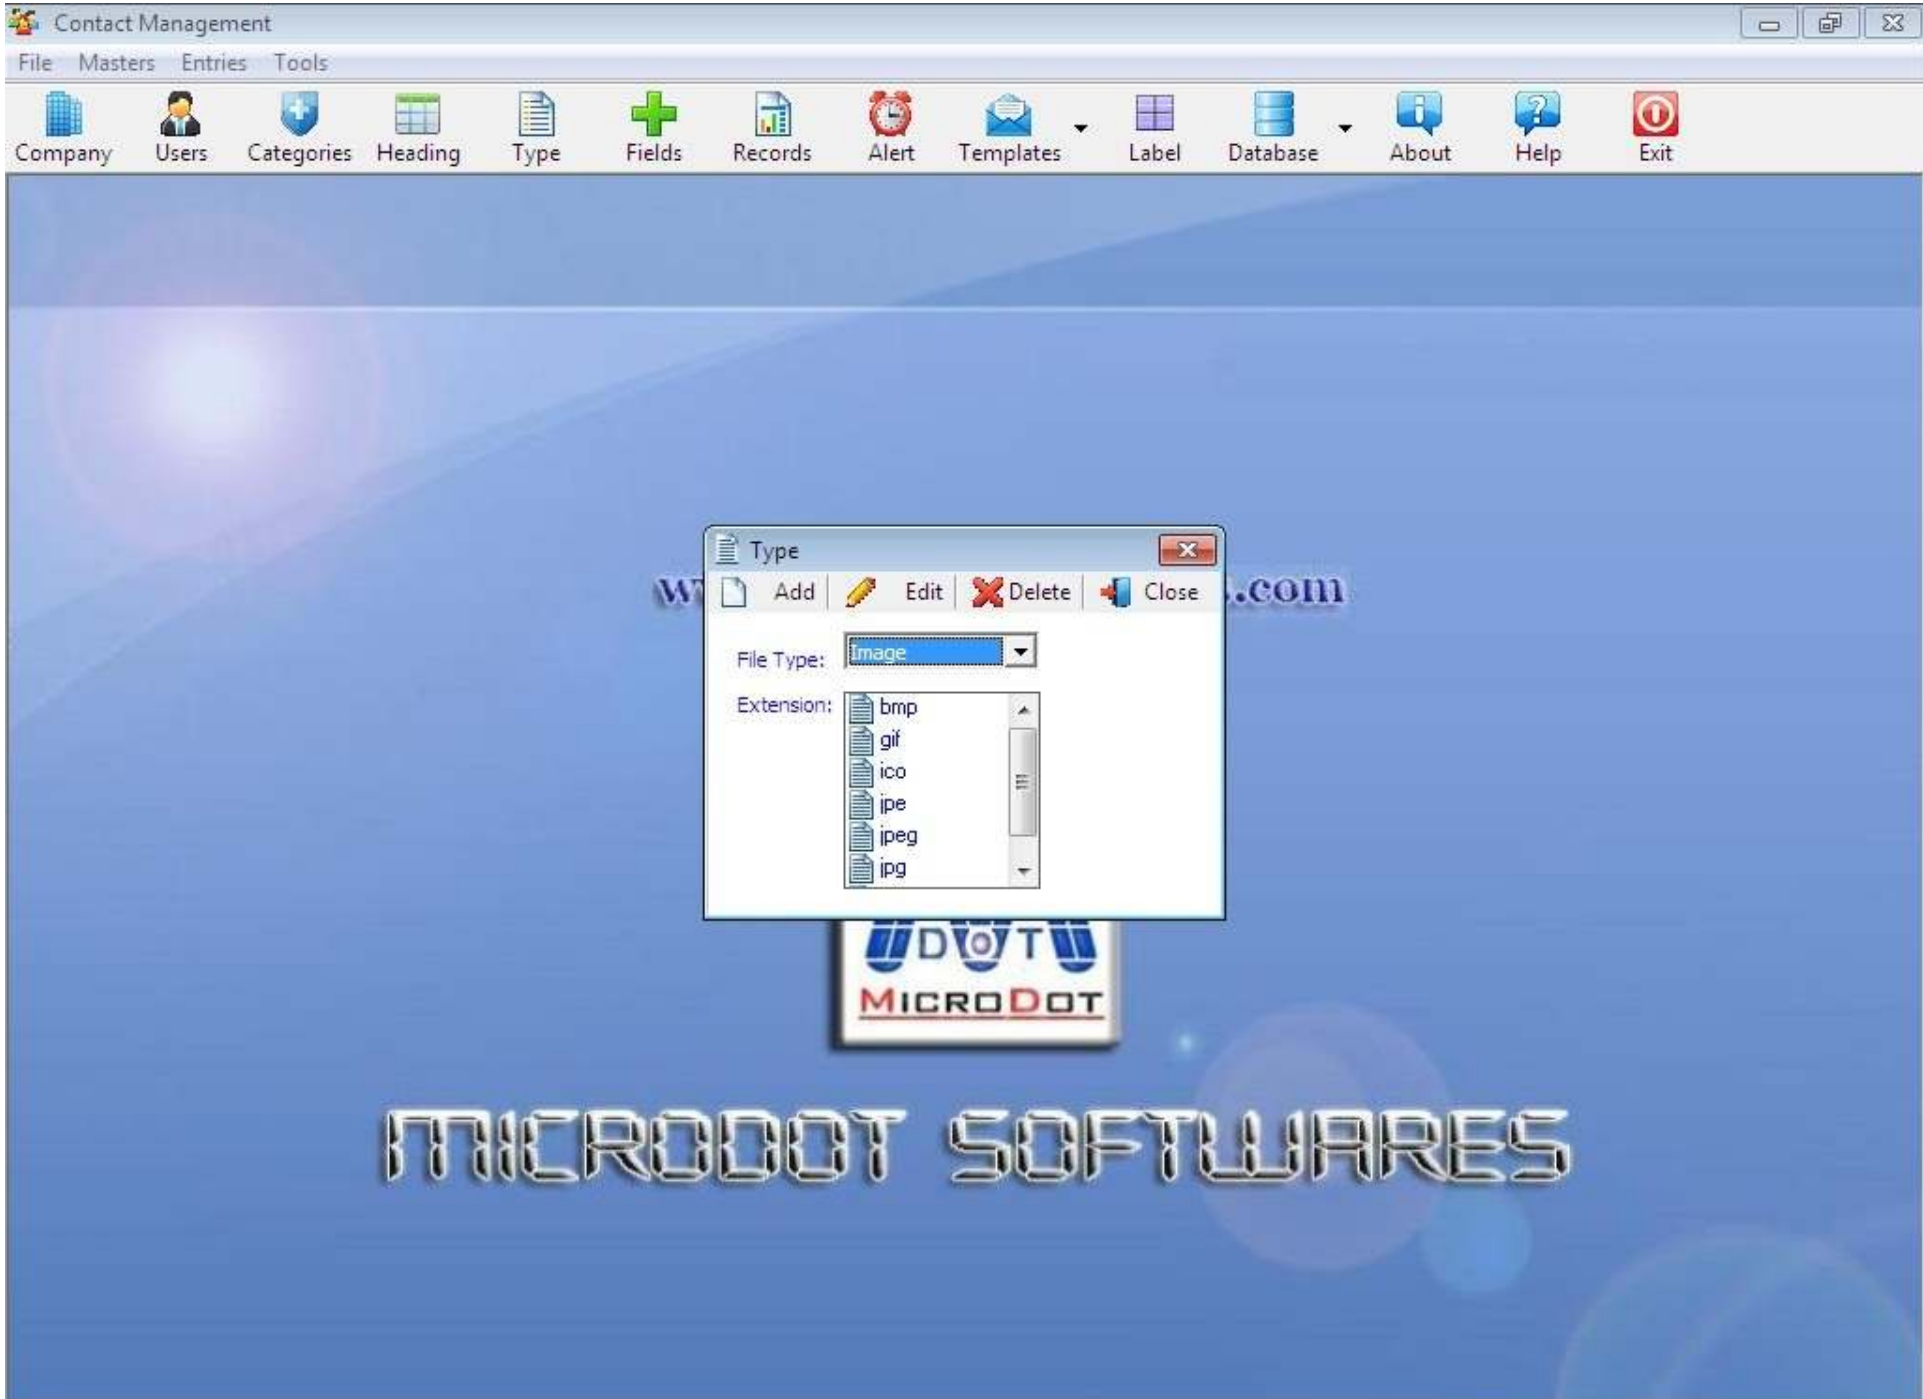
Contact Management

File Masters Entries Tools

Company Users Categories Heading Type Fields Records Alert Templates Label Database About Help Exit

W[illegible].com

Type

Add Edit Delete Close

File Type: Image

Extension: bmp gif ico jpe jpeg jpg

DOT

MICRODOT

MICRODOT SOFTWARES